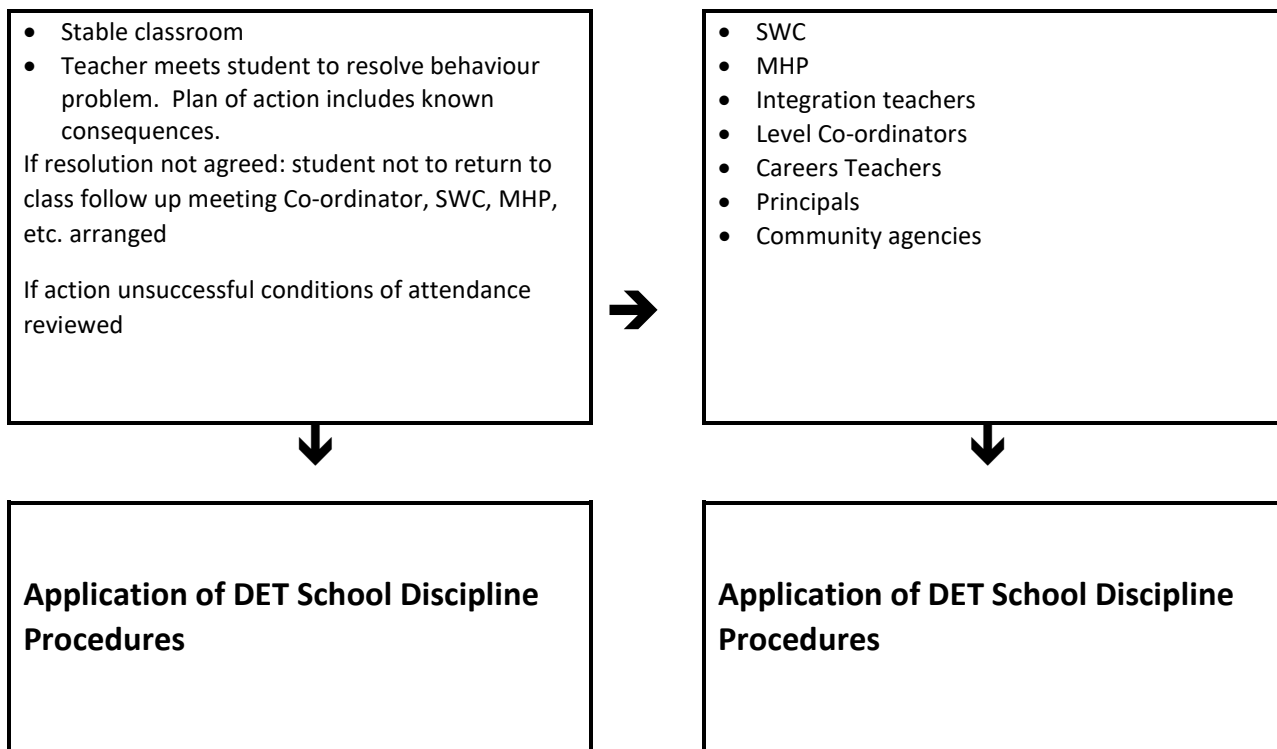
- Stable classroom
- Teacher meets student to resolve behaviour problem. Plan of action includes known consequences.

If resolution not agreed: student not to return to class follow up meeting Co-ordinator, SWC, MHP, etc. arranged

If action unsuccessful conditions of attendance reviewed

- SWC
- MHP
- Integration teachers
- Level Co-ordinators
- Careers Teachers
- Principals
- Community agencies

**Application of DET School Discipline Procedures**

**Application of DET School Discipline Procedures**